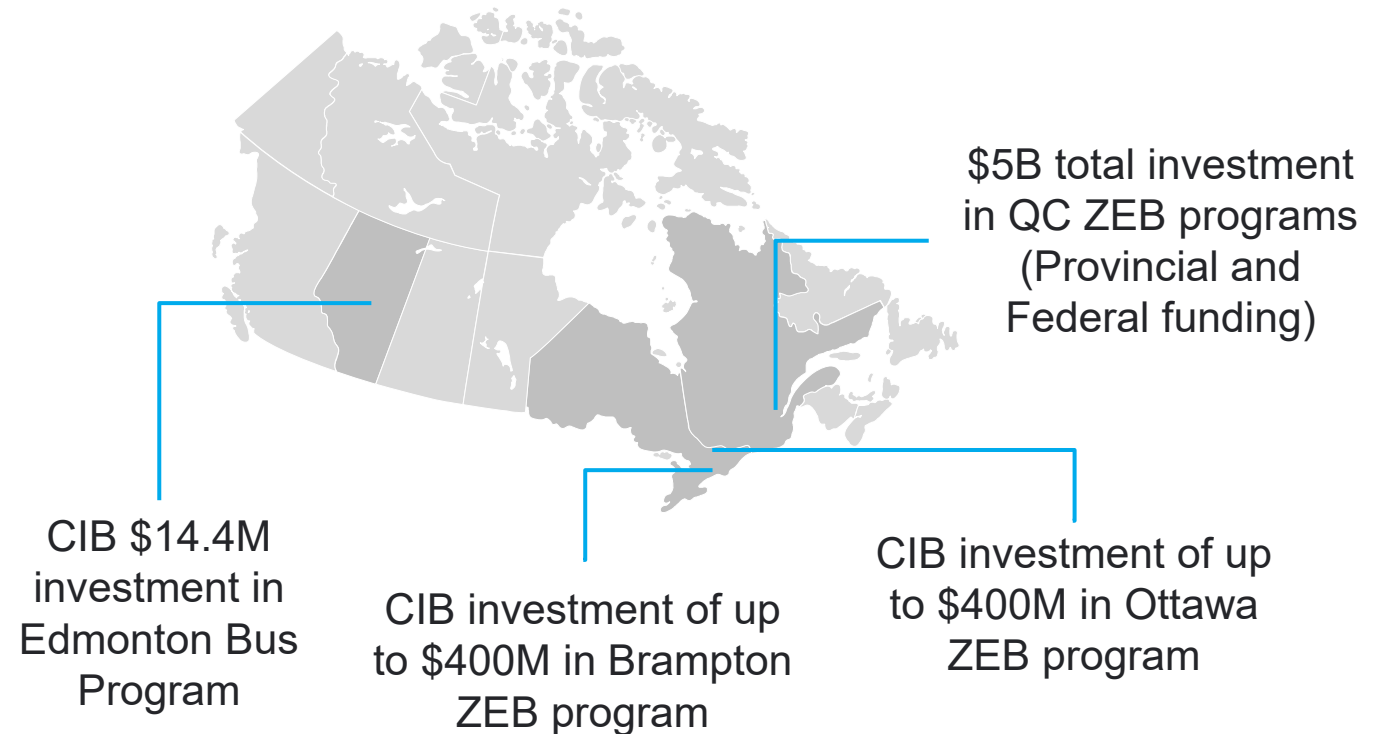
$5B total investment in QC ZEB programs (Provincial and Federal funding)

CIB $14.4M investment in Edmonton Bus Program

CIB investment of up to $400M in Brampton ZEB program

CIB investment of up to $400M in Ottawa ZEB program